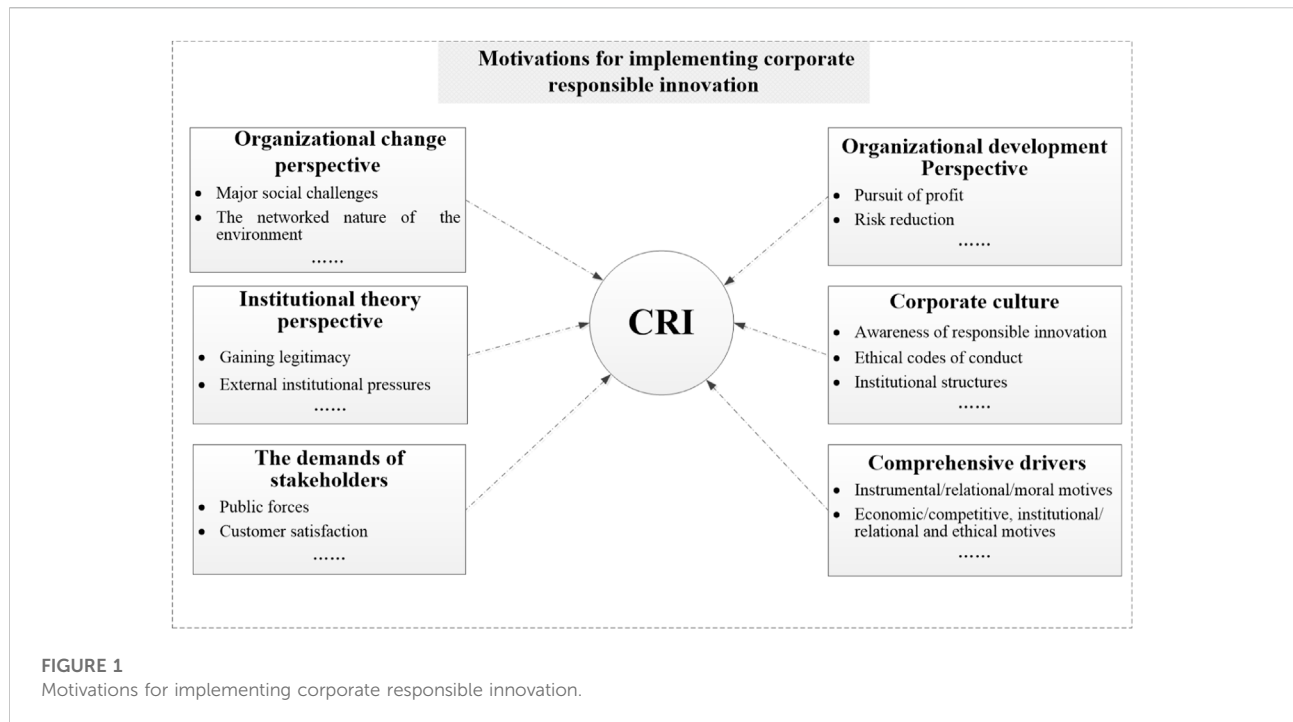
Motivations for implementing corporate responsible innovation

Organizational change perspective
- Major social challenges
- The networked nature of the environment
……

Institutional theory perspective
- Gaining legitimacy
- External institutional pressures
……

The demands of stakeholders
- Public forces
- Customer satisfaction
……

CRI

Organizational development Perspective
- Pursuit of profit
- Risk reduction
……

Corporate culture
- Awareness of responsible innovation
- Ethical codes of conduct
- Institutional structures
……

Comprehensive drivers
- Instrumental/relational/moral motives
- Economic/competitive, institutional/relational and ethical motives
……

FIGURE 1
Motivations for implementing corporate responsible innovation.